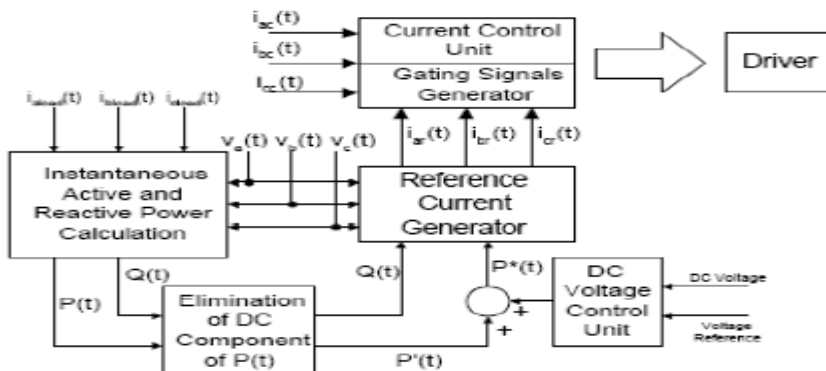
$i_{ac}(t)$
$i_{bc}(t)$
$i_{cc}(t)$

Current Control Unit

Gating Signals Generator

Driver

$i_{aload}(t)$ $i_{bload}(t)$ $i_{cload}(t)$

$v_a(t)$ $v_b(t)$ $v_c(t)$

$i_{ar}(t)$ $i_{br}(t)$ $i_{cr}(t)$

Instantaneous Active and Reactive Power Calculation

Reference Current Generator

Q(t)

Q(t)

P*(t)

DC Voltage Control Unit

DC Voltage

P(t)

Elimination of DC Component of P(t)

+

+

Voltage Reference

P'(t)